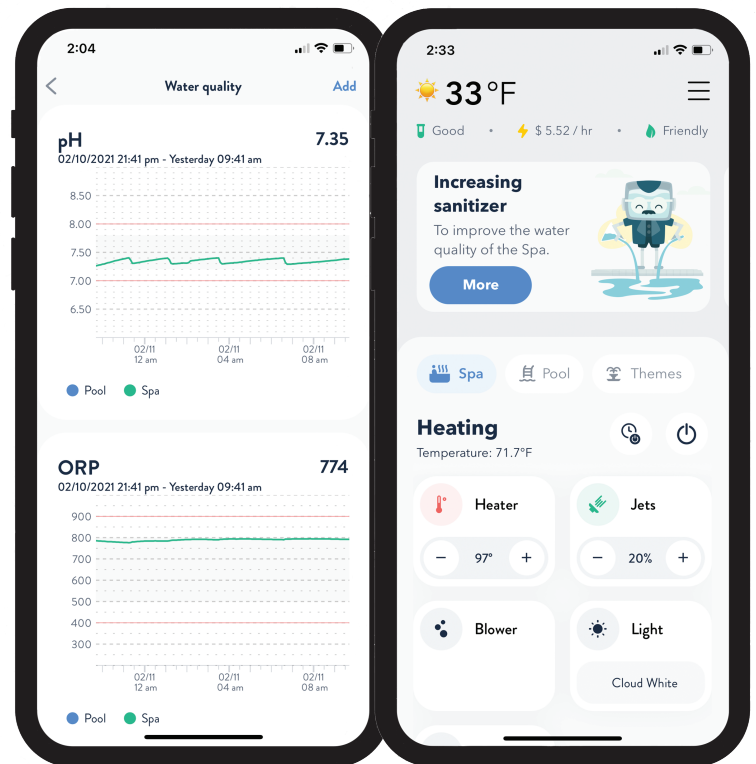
2:04

Water quality Add

pH 7.35

02/10/2021 21:41 pm - Yesterday 09:41 am

8.50
8.00
7.50
7.00
6.50

02/11 12 am
02/11 04 am
02/11 08 am

Pool Spa

ORP 774

02/10/2021 21:41 pm - Yesterday 09:41 am

900
800
700
600
500
400
300

02/11 12 am
02/11 04 am
02/11 08 am

Pool Spa

2:33

33 °F

Good • $ 5.52 / hr • Friendly

Increasing sanitizer

To improve the water quality of the Spa.

More

Spa Pool Themes

Heating

Temperature: 71.7°F

Heater

− 97° +

Jets

− 20% +

Blower

Light

Cloud White